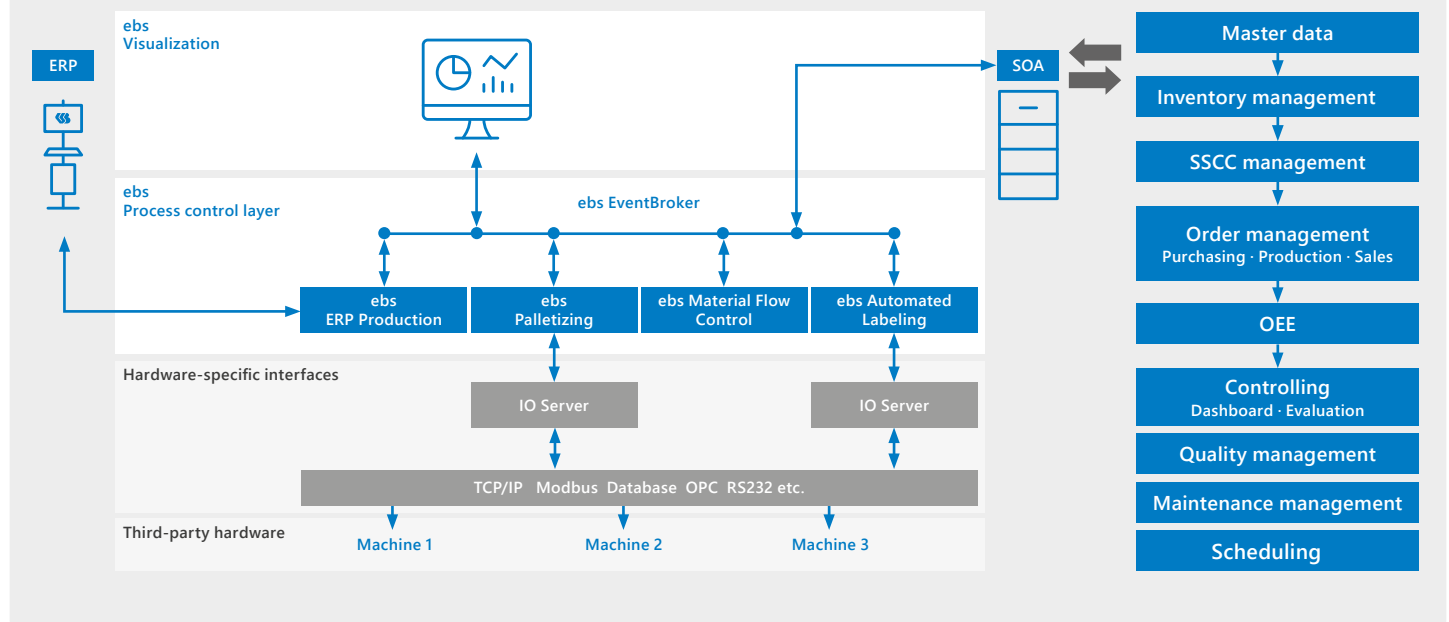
ERP

ebs
Visualization

SOA

ebs
Process control layer

ebs EventBroker

ebs
ERP Production

ebs
Palletizing

ebs Material Flow
Control

ebs Automated
Labeling

Hardware-specific interfaces

IO Server

IO Server

TCP/IP Modbus Database OPC RS232 etc.

Third-party hardware

Machine 1

Machine 2

Machine 3

Master data

Inventory management

SSCC management

Order management
Purchasing · Production · Sales

OEE

Controlling
Dashboard · Evaluation

Quality management

Maintenance management

Scheduling